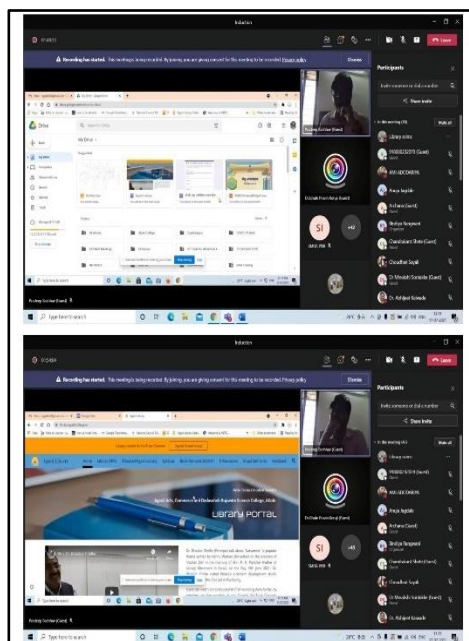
Induction

Recording has started. This meeting is being recorded. By joining, you are giving consent for this meeting to be recorded. Privacy policy

Dismiss

Participants

Invite someone or dial a number

Share invite

In this meeting

Mute all

Library sciinc

Anuja Jagdale

Archana (Guest)

Shailaja Rangnani

Chandrakant Shete (Guest)

Choudhari Sayali

Dr. Minakshi Gurnule (Guest)

Dr. Ashjeet Kawade

Leave

Drive

My Drive

New

Pradeep Gurbhan (Guest)

SI

+42

Type here to search

Leave

Participants

Invite someone or dial a number

Share invite

In this meeting

Mute all

Library sciinc

Anuja Jagdale

Archana (Guest)

Shailaja Rangnani

Chandrakant Shete (Guest)

Choudhari Sayali

Dr. Minakshi Gurnule (Guest)

Dr. Ashjeet Kawade

LIBRARY PORTAL

SI

+43

Type here to search